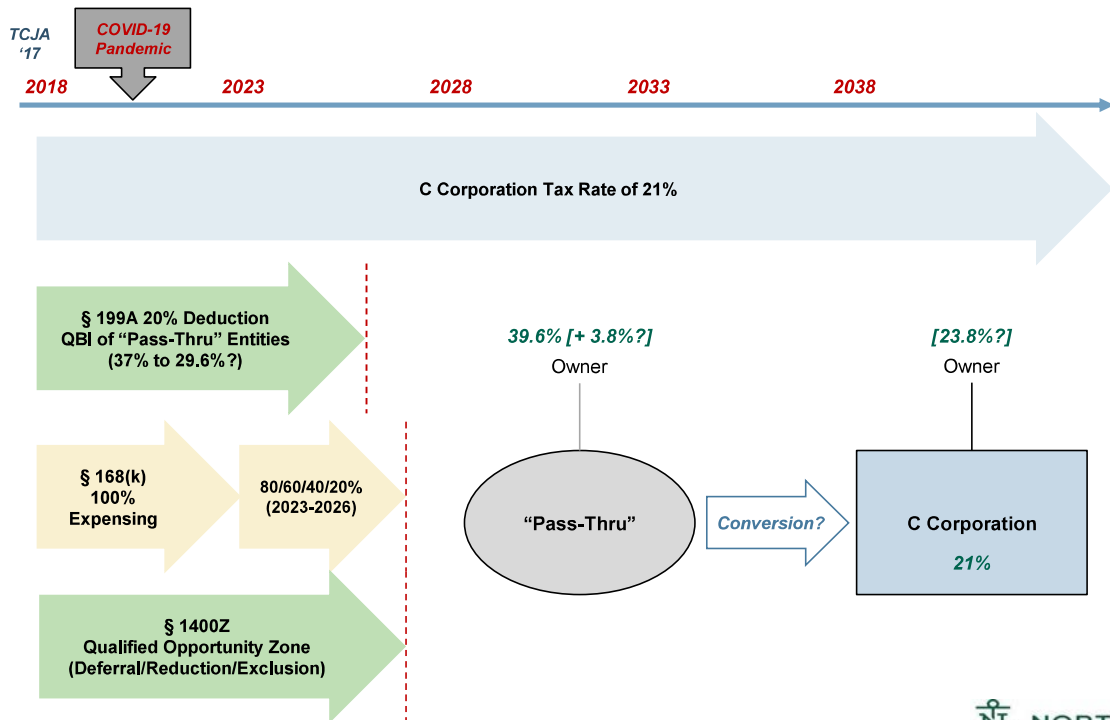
TCJA '17

COVID-19 Pandemic

2018

2023

2028

2033

2038

C Corporation Tax Rate of 21%

§ 199A 20% Deduction QBI of "Pass-Thru" Entities (37% to 29.6%?)

39.6% [+ 3.8%?]

Owner

[23.8%?]

Owner

§ 168(k) 100% Expensing

80/60/40/20% (2023-2026)

"Pass-Thru"

Conversion?

C Corporation

21%

§ 1400Z Qualified Opportunity Zone (Deferral/Reduction/Exclusion)

NORT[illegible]